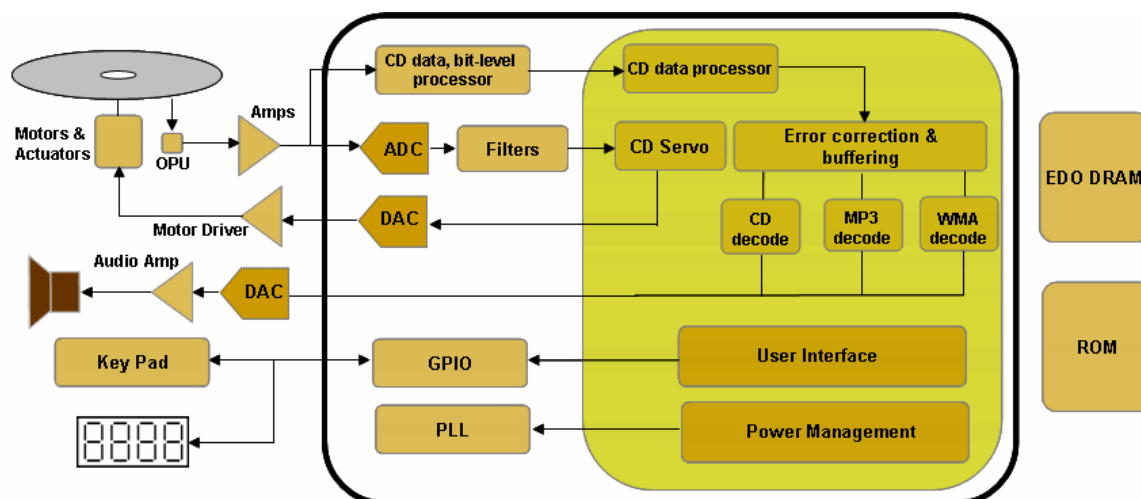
Motors & Actuators

OPU

Amps

CD data, bit-level processor

CD data processor

ADC

Filters

CD Servo

Error correction & buffering

EDO DRAM

Motor Driver

DAC

CD decode

MP3 decode

WMA decode

Audio Amp

DAC

Key Pad

GPIO

User Interface

ROM

8888

PLL

Power Management